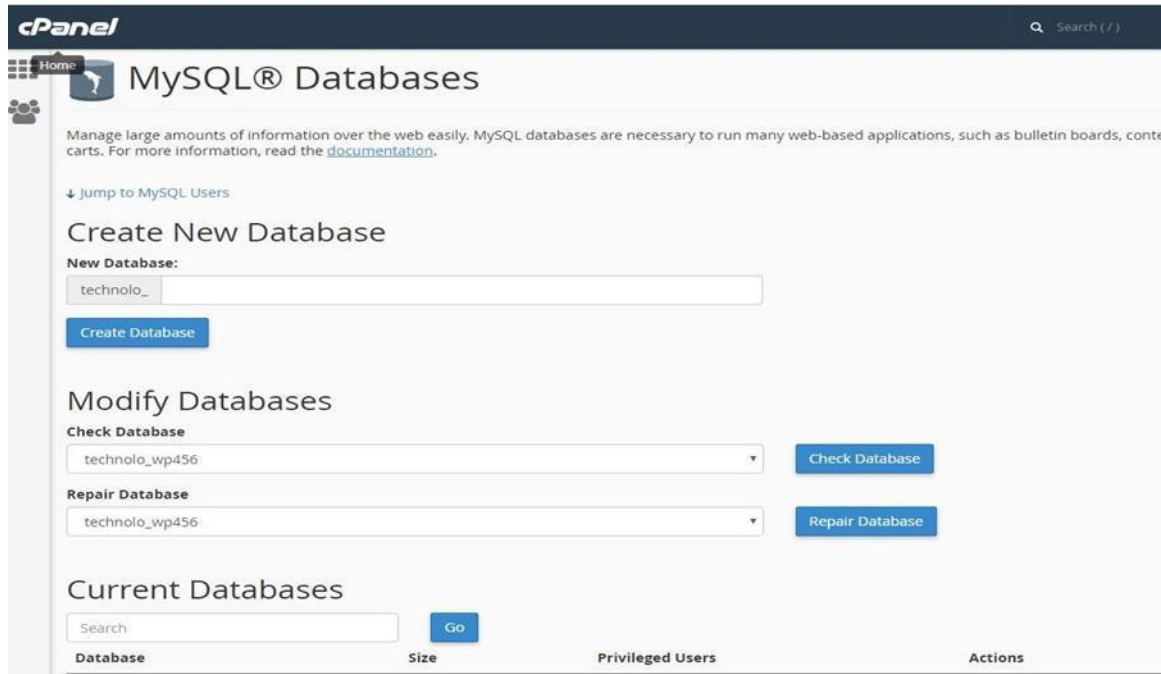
cPanel

Search ( / )

Home

MySQL® Databases

Manage large amounts of information over the web easily. MySQL databases are necessary to run many web-based applications, such as bulletin boards, conte carts. For more information, read the documentation.

↓ Jump to MySQL Users

Create New Database

New Database:

technolo_

Create Database

Modify Databases

Check Database

technolo_wp456

Check Database

Repair Database

technolo_wp456

Repair Database

Current Databases

Search

Go

| Database | Size | Privileged Users | Actions |
|---|---|---|---|